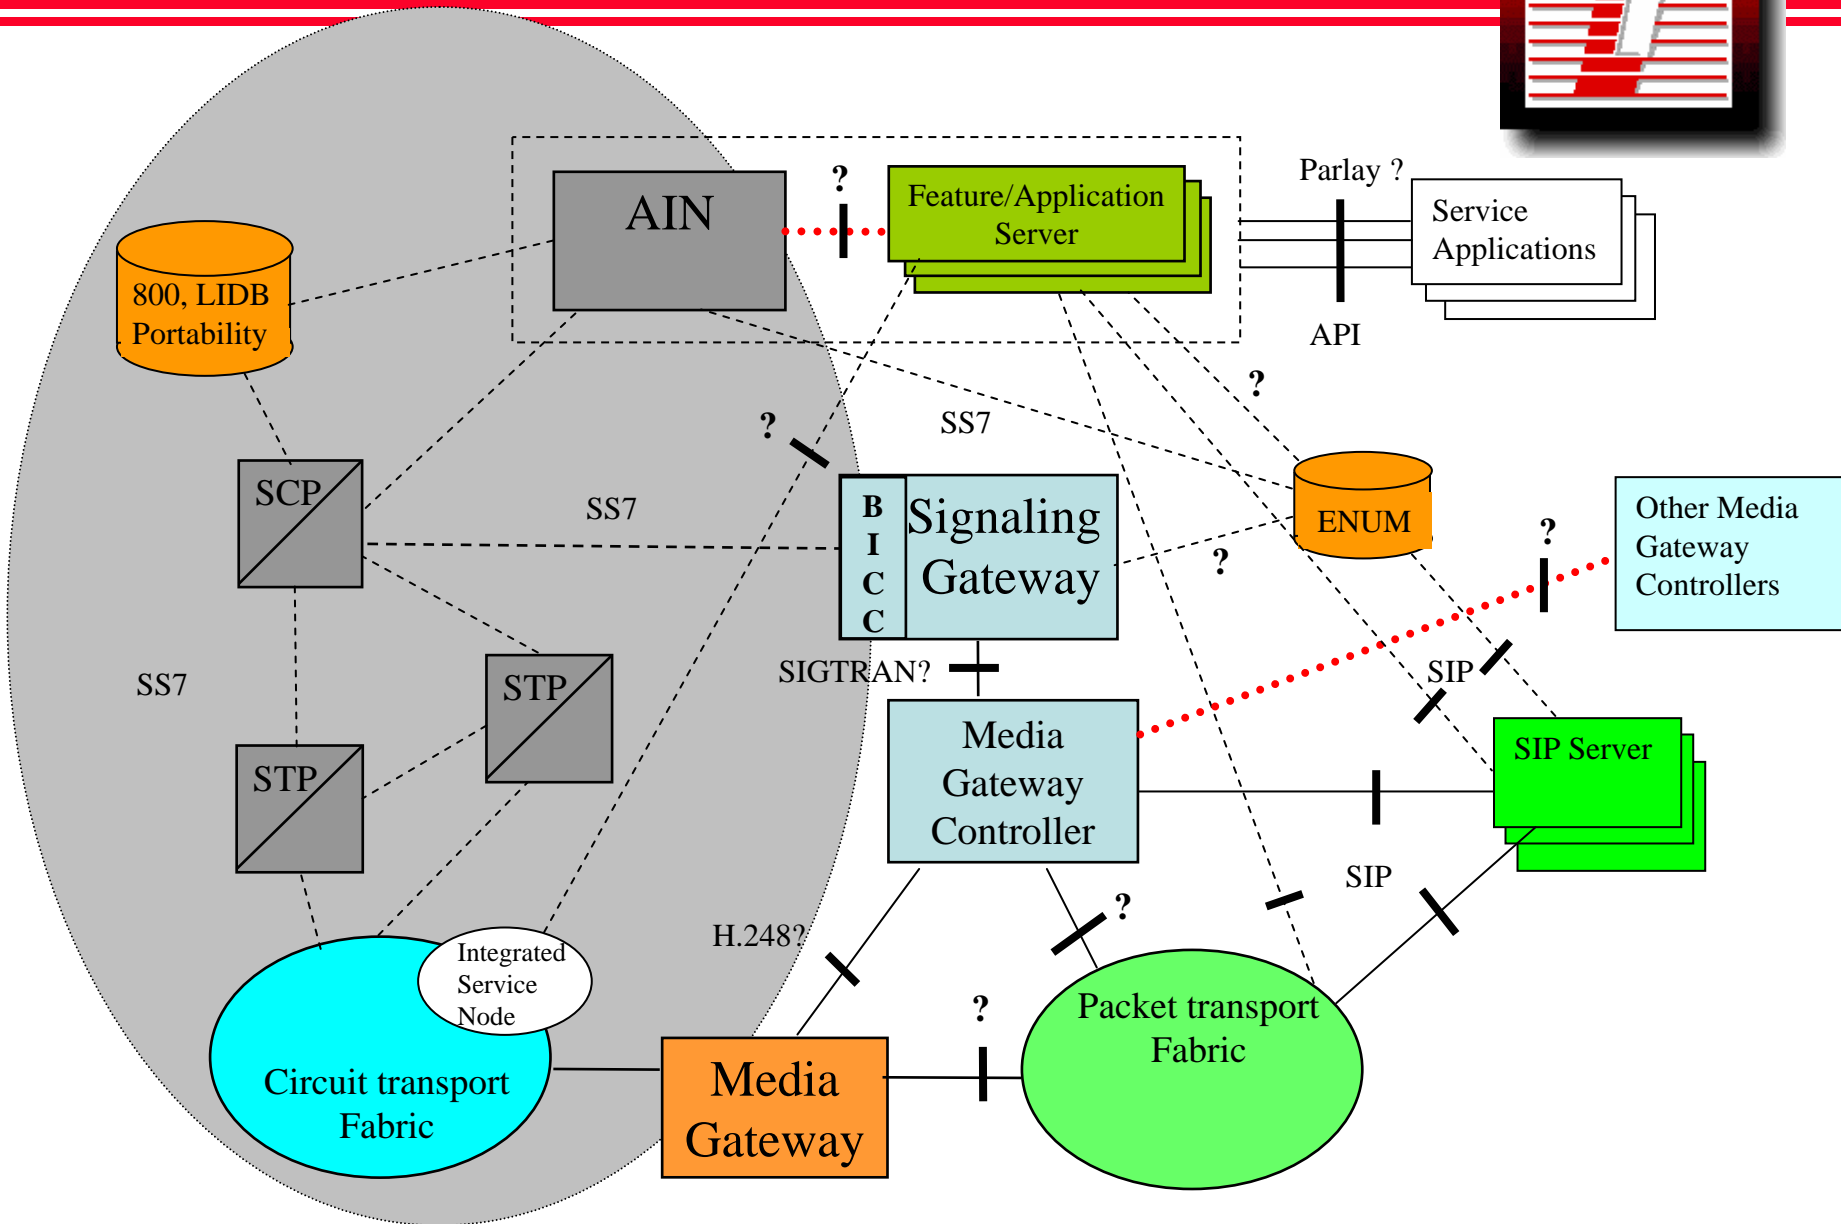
AIN

?

Feature/Application Server

Parlay ?

Service Applications

API

800, LIDB Portability

SS7

?

?

SCP

SS7

B I C C

Signaling Gateway

ENUM

?

?

Other Media Gateway Controllers

SS7

STP

SIGTRAN?

SIP

STP

Media Gateway Controller

SIP Server

SIP

H.248?

?

Integrated Service Node

?

Packet transport Fabric

Circuit transport Fabric

Media Gateway